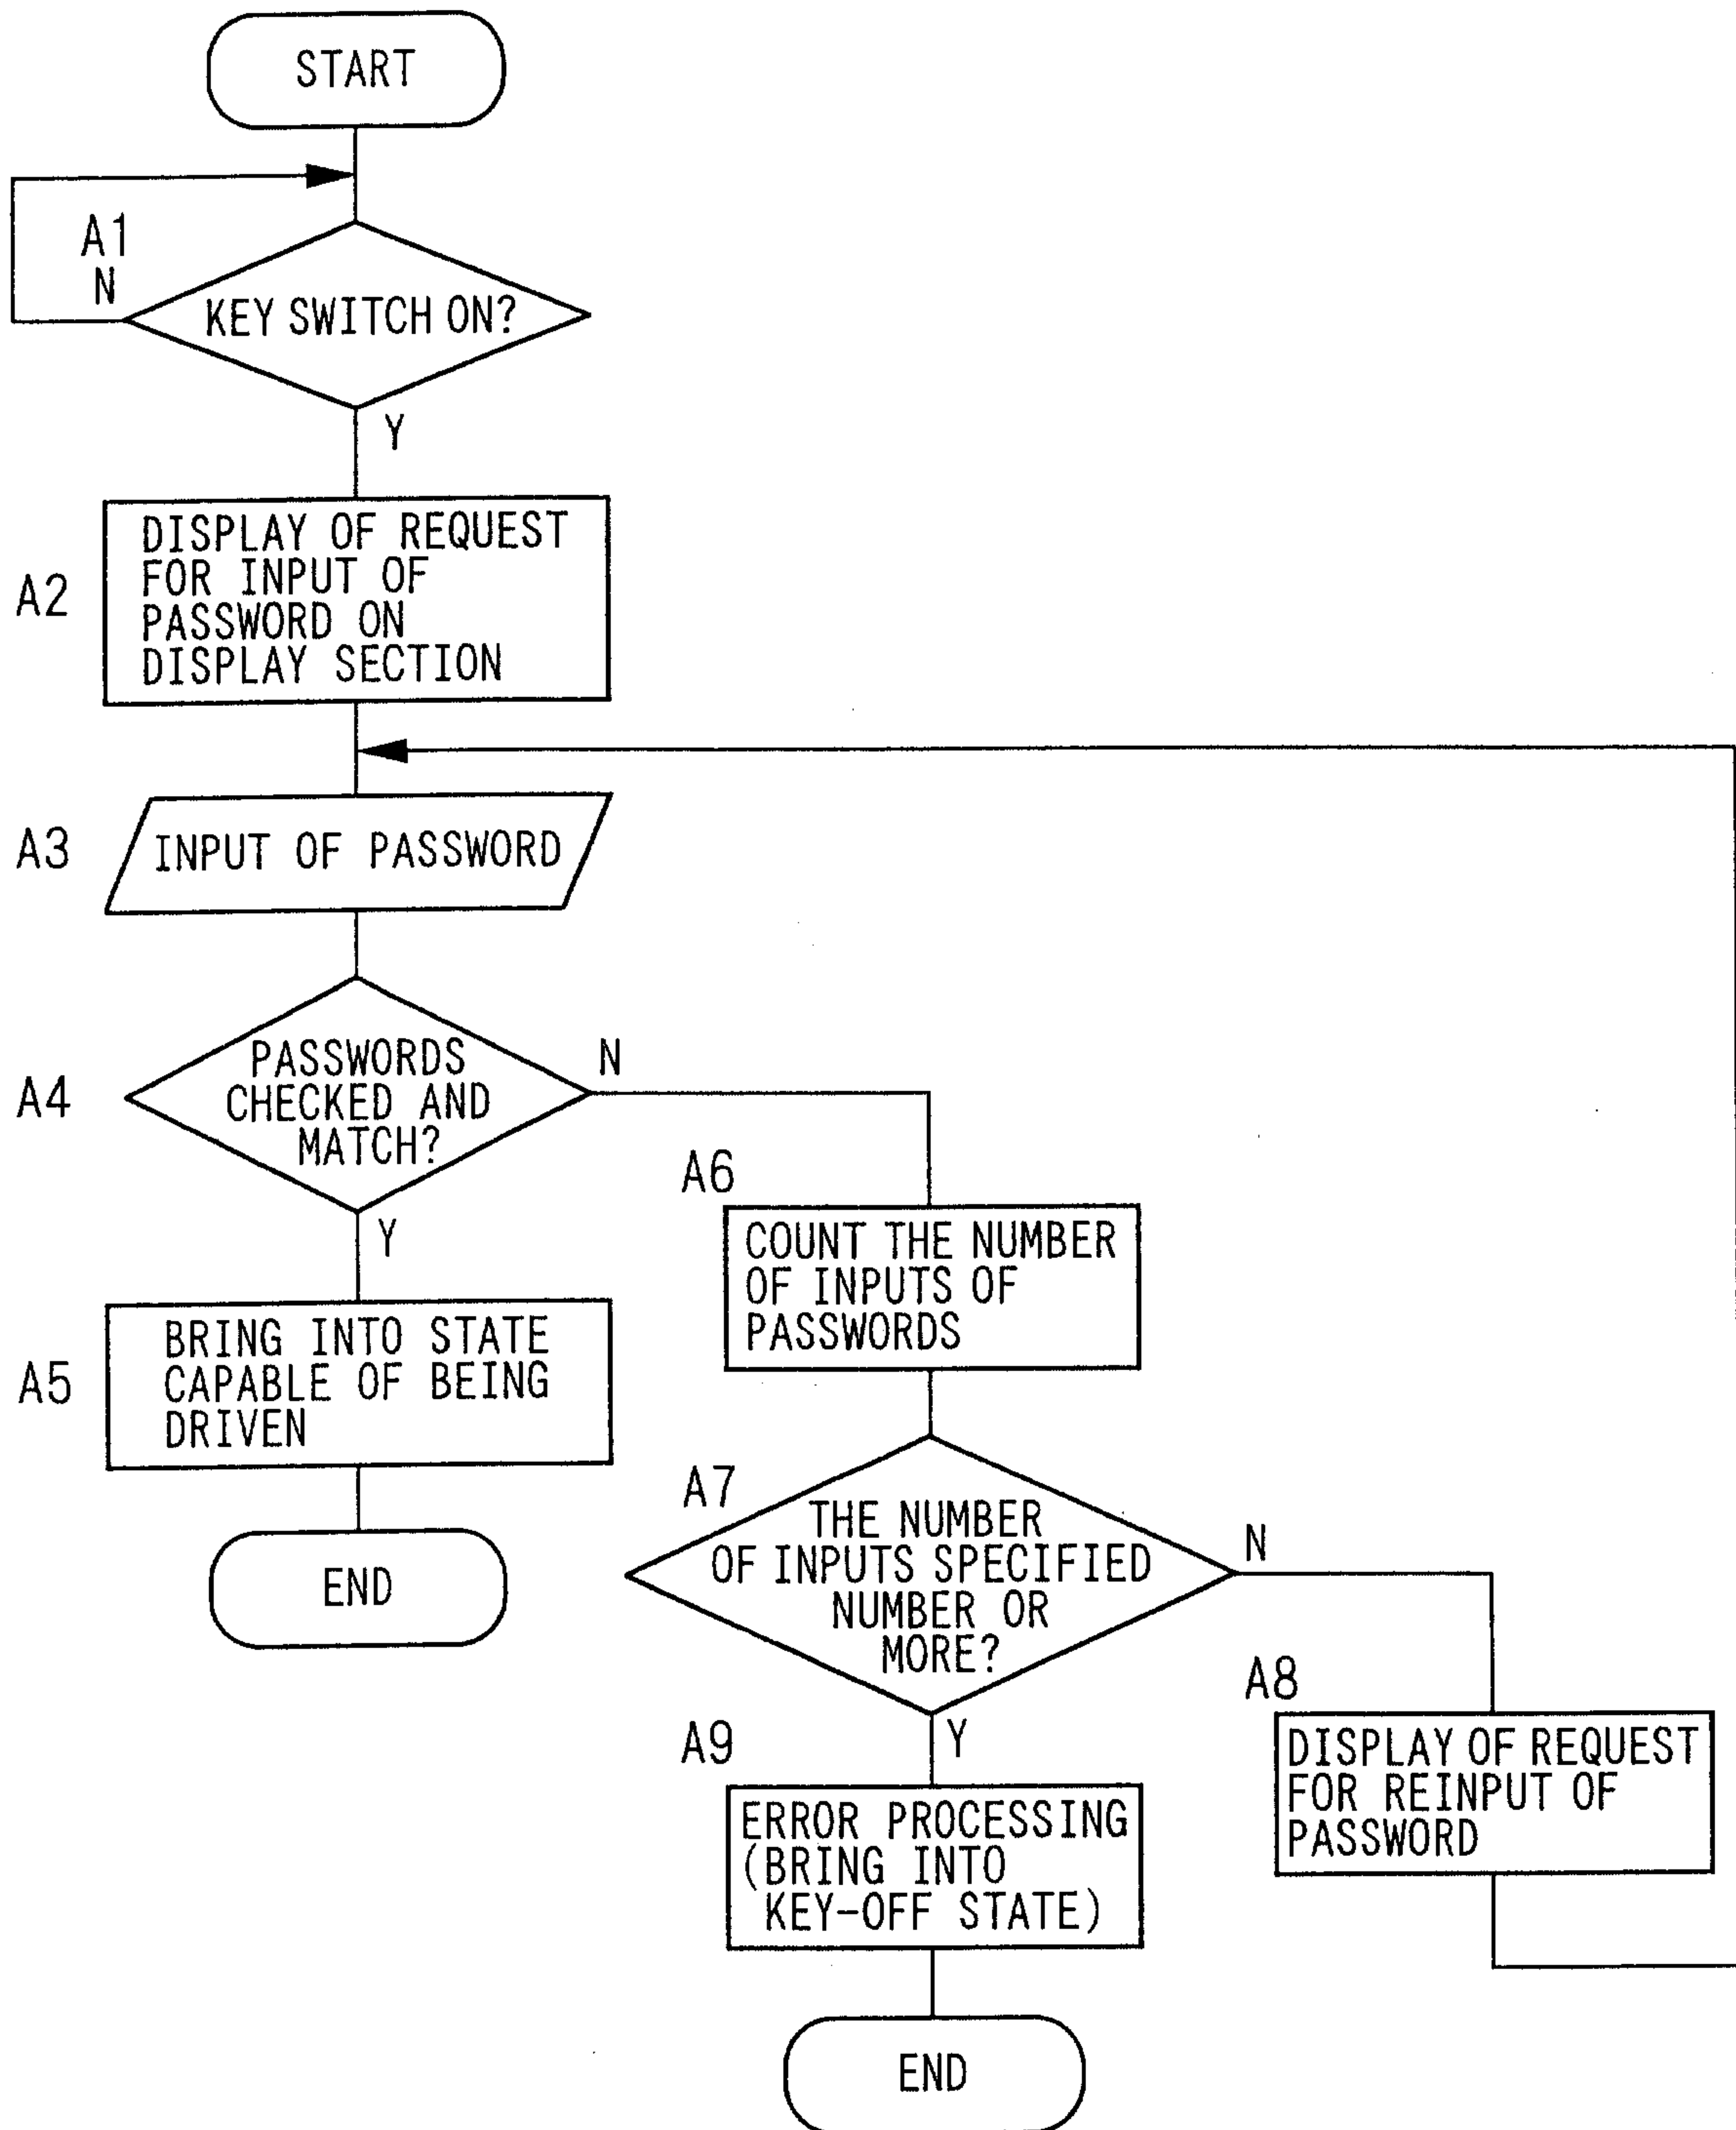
START

A1
N
KEY SWITCH ON?

Y

A2
DISPLAY OF REQUEST FOR INPUT OF PASSWORD ON DISPLAY SECTION

A3
INPUT OF PASSWORD

A4
PASSWORDS CHECKED AND MATCH?

N

Y

A5
BRING INTO STATE CAPABLE OF BEING DRIVEN

END

A6
COUNT THE NUMBER OF INPUTS OF PASSWORDS

A7
THE NUMBER OF INPUTS SPECIFIED NUMBER OR MORE?

N

Y

A8
DISPLAY OF REQUEST FOR REINPUT OF PASSWORD

A9
ERROR PROCESSING (BRING INTO KEY-OFF STATE)

END